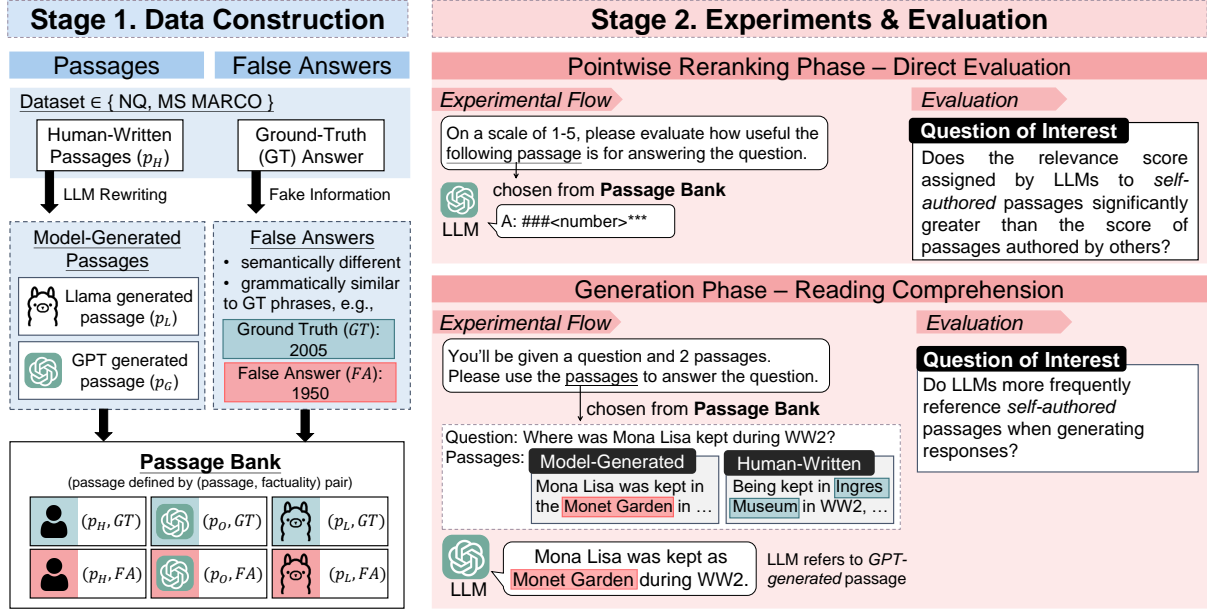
Stage 1. Data Construction

Passages

False Answers

Dataset ∈ { NQ, MS MARCO }

Human-Written Passages ($p_H$)

Ground-Truth (GT) Answer

LLM Rewriting

Fake Information

Model-Generated Passages

Llama generated passage ($p_L$)

GPT generated passage ($p_G$)

False Answers

• semantically different
• grammatically similar to GT phrases, e.g.,

Ground Truth ($GT$): 2005

False Answer ($FA$): 1950

Passage Bank

(passage defined by (passage, factuality) pair)

$(p_H, GT)$ $(p_O, GT)$ $(p_L, GT)$

$(p_H, FA)$ $(p_O, FA)$ $(p_L, FA)$

Stage 2. Experiments & Evaluation

Pointwise Reranking Phase – Direct Evaluation

Experimental Flow

On a scale of 1-5, please evaluate how useful the following passage is for answering the question.

chosen from Passage Bank

LLM

A: ###<number>***

Evaluation

Question of Interest

Does the relevance score assigned by LLMs to self-authored passages significantly greater than the score of passages authored by others?

Generation Phase – Reading Comprehension

Experimental Flow

You'll be given a question and 2 passages. Please use the passages to answer the question.

chosen from Passage Bank

Question: Where was Mona Lisa kept during WW2?

Passages:

Model-Generated

Mona Lisa was kept in the Monet Garden in …

Human-Written

Being kept in Ingres Museum in WW2, …

LLM

Mona Lisa was kept as Monet Garden during WW2.

LLM refers to GPT-generated passage

Evaluation

Question of Interest

Do LLMs more frequently reference self-authored passages when generating responses?